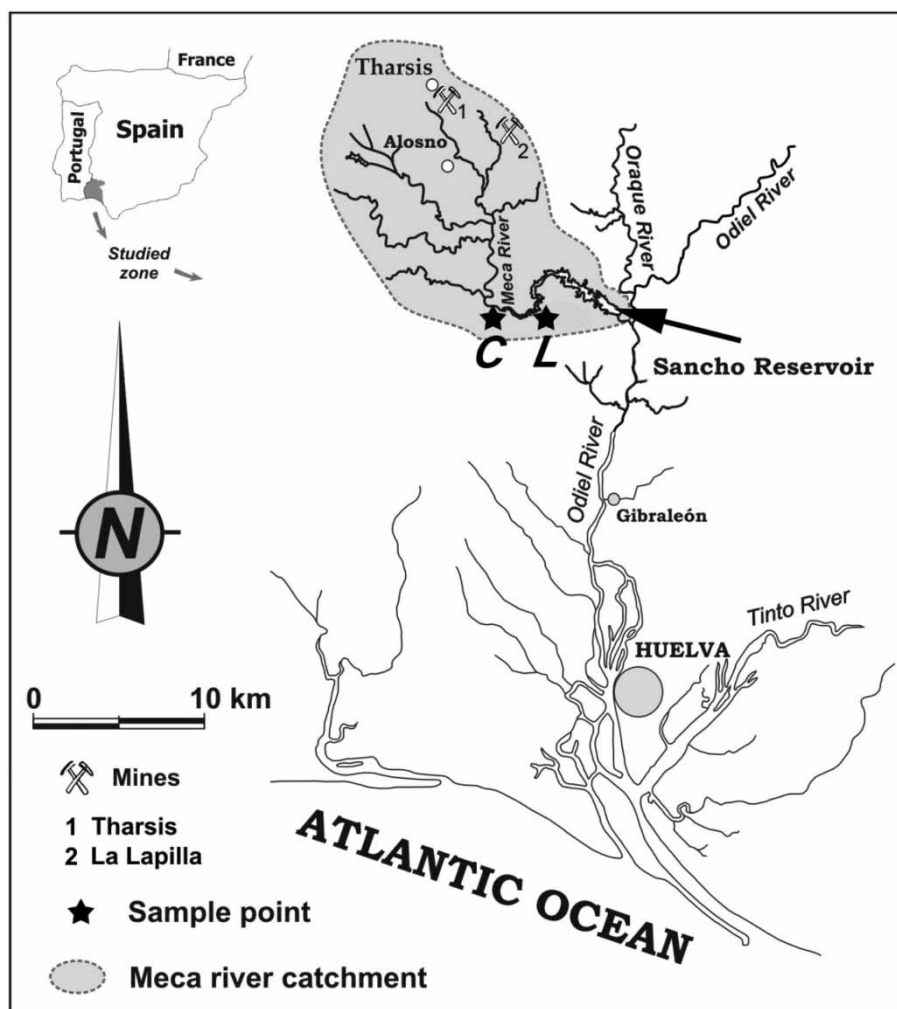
France
Portugal
Spain
Studied zone

Tharsis
1
2
Alosno
Meca River
Oraque River
Odiel River
C
L
Sancho Reservoir
Odiel River
Gibraleón
Tinto River
HUELVA

N

0
10 km

Mines
1 Tharsis
2 La Lapilla
Sample point
Meca river catchment

ATLANTIC OCEAN